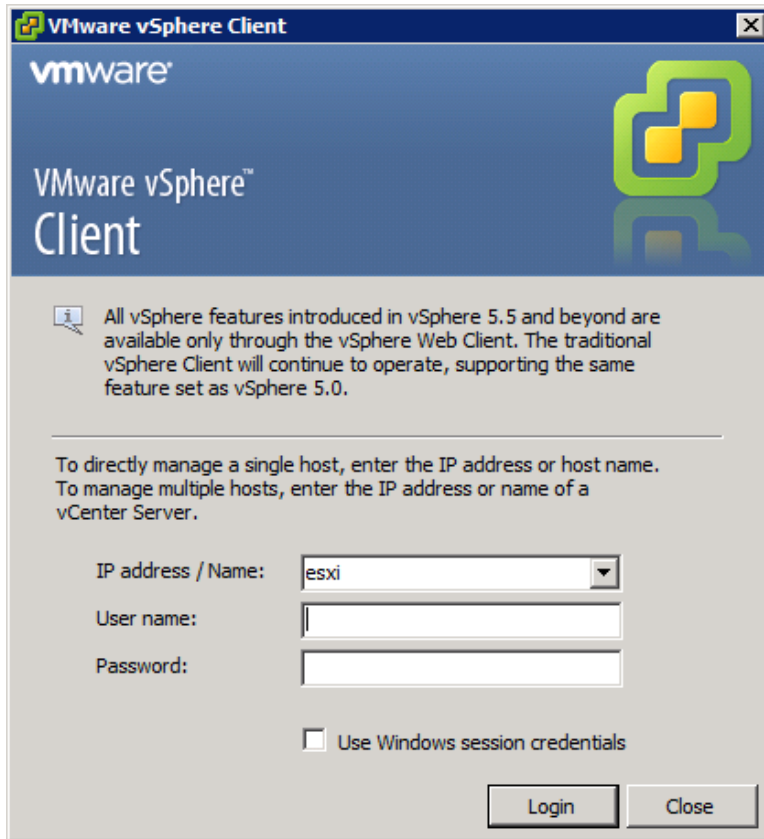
VMware vSphere Client

vmware

VMware vSphere™ Client

All vSphere features introduced in vSphere 5.5 and beyond are available only through the vSphere Web Client. The traditional vSphere Client will continue to operate, supporting the same feature set as vSphere 5.0.

To directly manage a single host, enter the IP address or host name. To manage multiple hosts, enter the IP address or name of a vCenter Server.

IP address / Name: esxi

User name:

Password:

Use Windows session credentials

Login Close